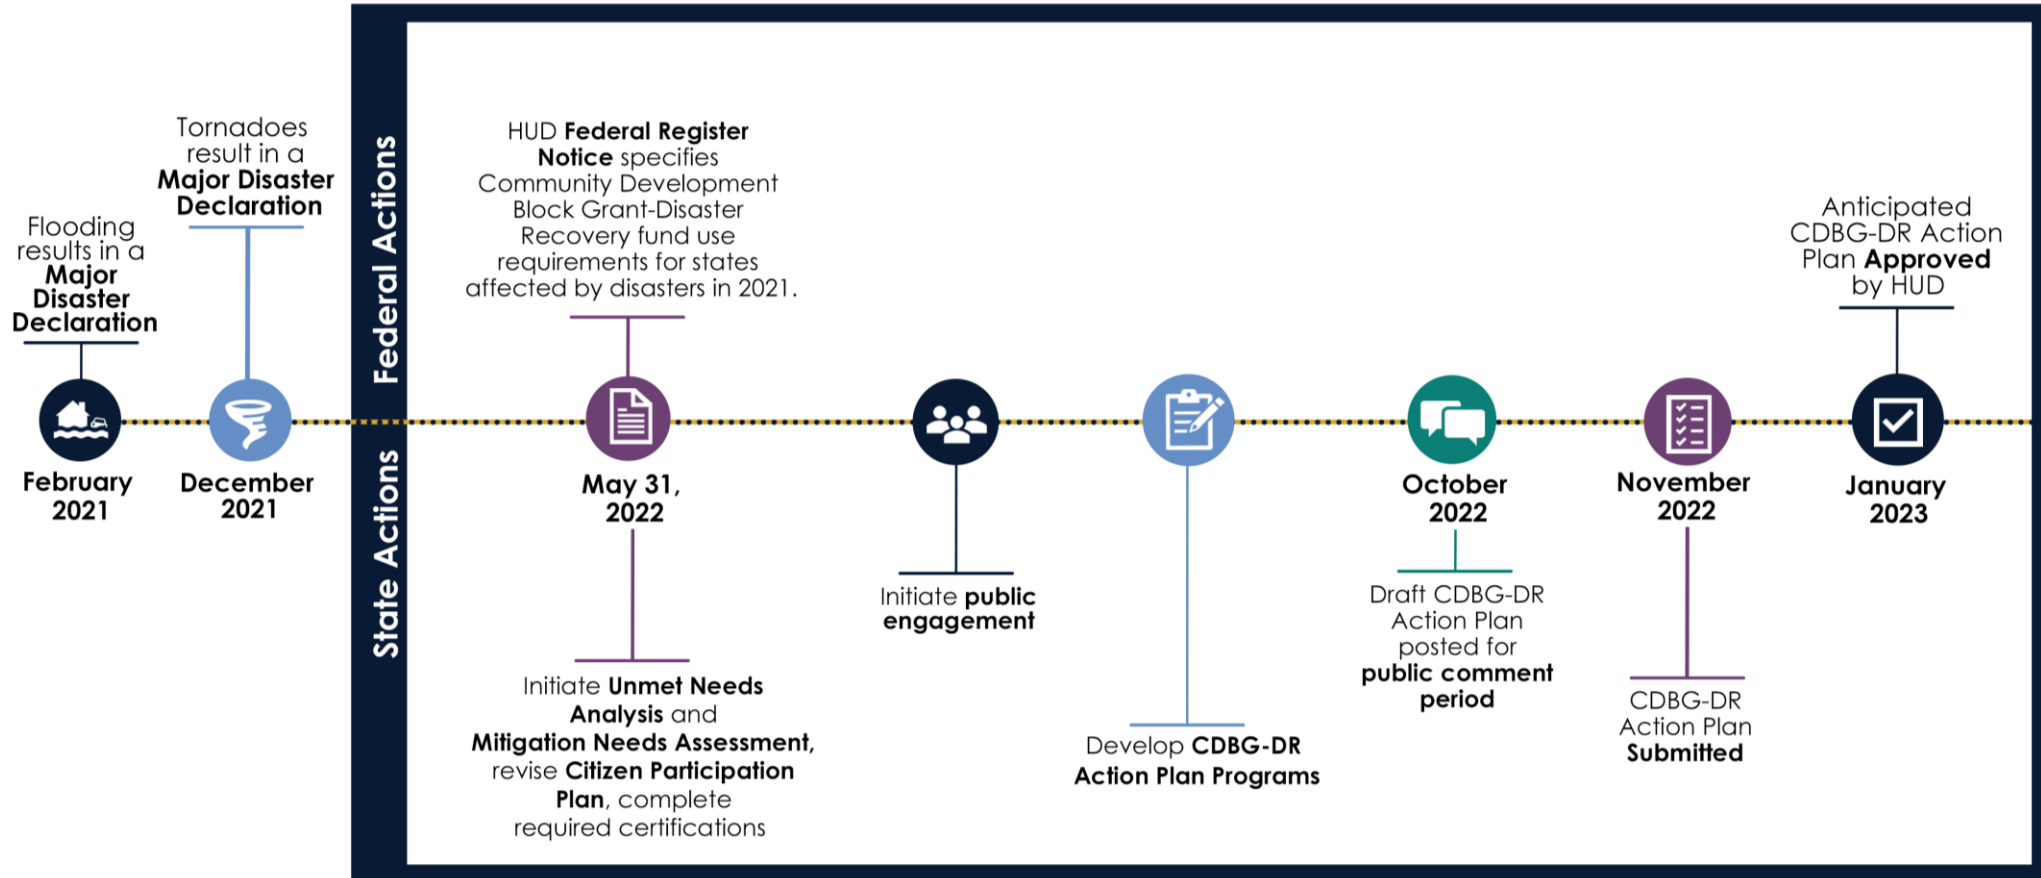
Flooding results in a Major Disaster Declaration

February 2021

Tornadoes result in a Major Disaster Declaration

December 2021

Federal Actions

State Actions

HUD Federal Register Notice specifies Community Development Block Grant-Disaster Recovery fund use requirements for states affected by disasters in 2021.

May 31, 2022

Initiate Unmet Needs Analysis and Mitigation Needs Assessment, revise Citizen Participation Plan, complete required certifications

Initiate public engagement

Develop CDBG-DR Action Plan Programs

October 2022

Draft CDBG-DR Action Plan posted for public comment period

November 2022

CDBG-DR Action Plan Submitted

Anticipated CDBG-DR Action Plan Approved by HUD

January 2023